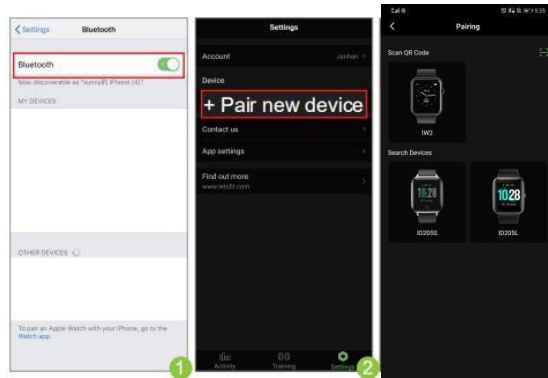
< Settings Bluetooth

Bluetooth

Now discoverable as "sunny的 iPhone (4)".

MY DEVICES

OTHER DEVICES

To pair an Apple Watch with your iPhone, go to the Watch app.

1

Settings

Account Janhan >

Device

+ Pair new device

Contact us >

App settings >

Find out more
www.letsfit.com >

Activity Training Settings

2

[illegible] 5:35

< Pairing

Scan QR Code

IW2

Search Devices

10:28

ID205S

10:28

ID205L